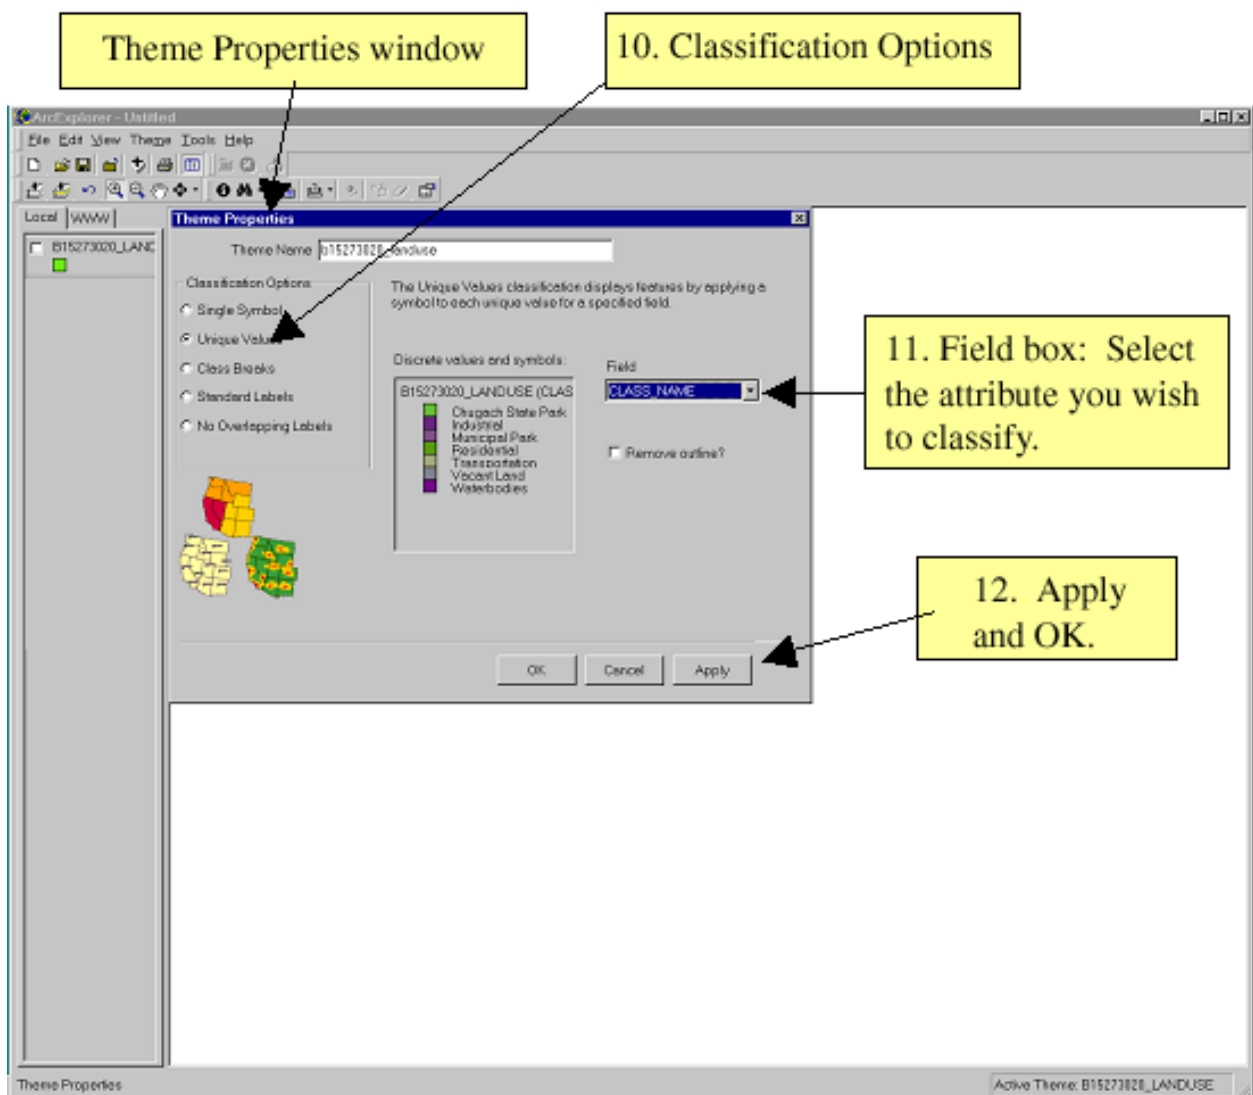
Theme Properties window

10. Classification Options

ArcExplorer - Untitled

File Edit View Theme Tools Help

Local WWW

B15273020_LANC

Theme Properties

Theme Name b15273020_landuse

Classification Options

Single Symbol

Unique Values

Class Breaks

Standard Labels

No Overlapping Labels

The Unique Values classification displays features by applying a symbol to each unique value for a specified field.

Discrete values and symbols:

B15273020_LANDUSE (CLAS

Chugach State Park
Industrial
Municipal Park
Residential
Transportation
Vacant Land
Waterbodies

Field

CLASS_NAME

Remove outline?

11. Field box: Select the attribute you wish to classify.

12. Apply and OK.

OK Cancel Apply

Theme Properties

Active Theme: B15273020_LANDUSE